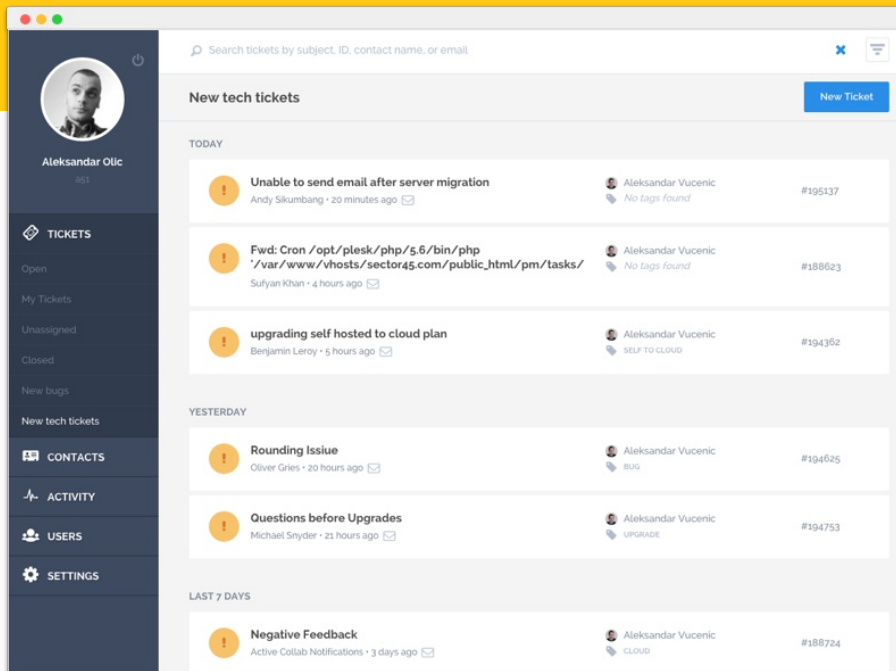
Aleksandar Olic
a51

TICKETS
Open
My Tickets
Unassigned
Closed
New bugs
New tech tickets
CONTACTS
ACTIVITY
USERS
SETTINGS

Search tickets by subject, ID, contact name, or email

New tech tickets
New Ticket

TODAY

Unable to send email after server migration
Andy Sikumbang • 20 minutes ago
Aleksandar Vucenic
No tags found
#195137

Fwd: Cron /opt/plesk/php/5.6/bin/php '/var/www/vhosts/sector45.com/public_html/pm/tasks/
Sufyan Khan • 4 hours ago
Aleksandar Vucenic
No tags found
#188623

upgrading self hosted to cloud plan
Benjamin Leroy • 5 hours ago
Aleksandar Vucenic
SELF TO CLOUD
#194362

YESTERDAY

Rounding Issiue
Oliver Gries • 20 hours ago
Aleksandar Vucenic
BUG
#194625

Questions before Upgrades
Michael Snyder • 21 hours ago
Aleksandar Vucenic
UPGRADE
#194753

LAST 7 DAYS

Negative Feedback
Active Collab Notifications • 3 days ago
Aleksandar Vucenic
CLOUD
#188724